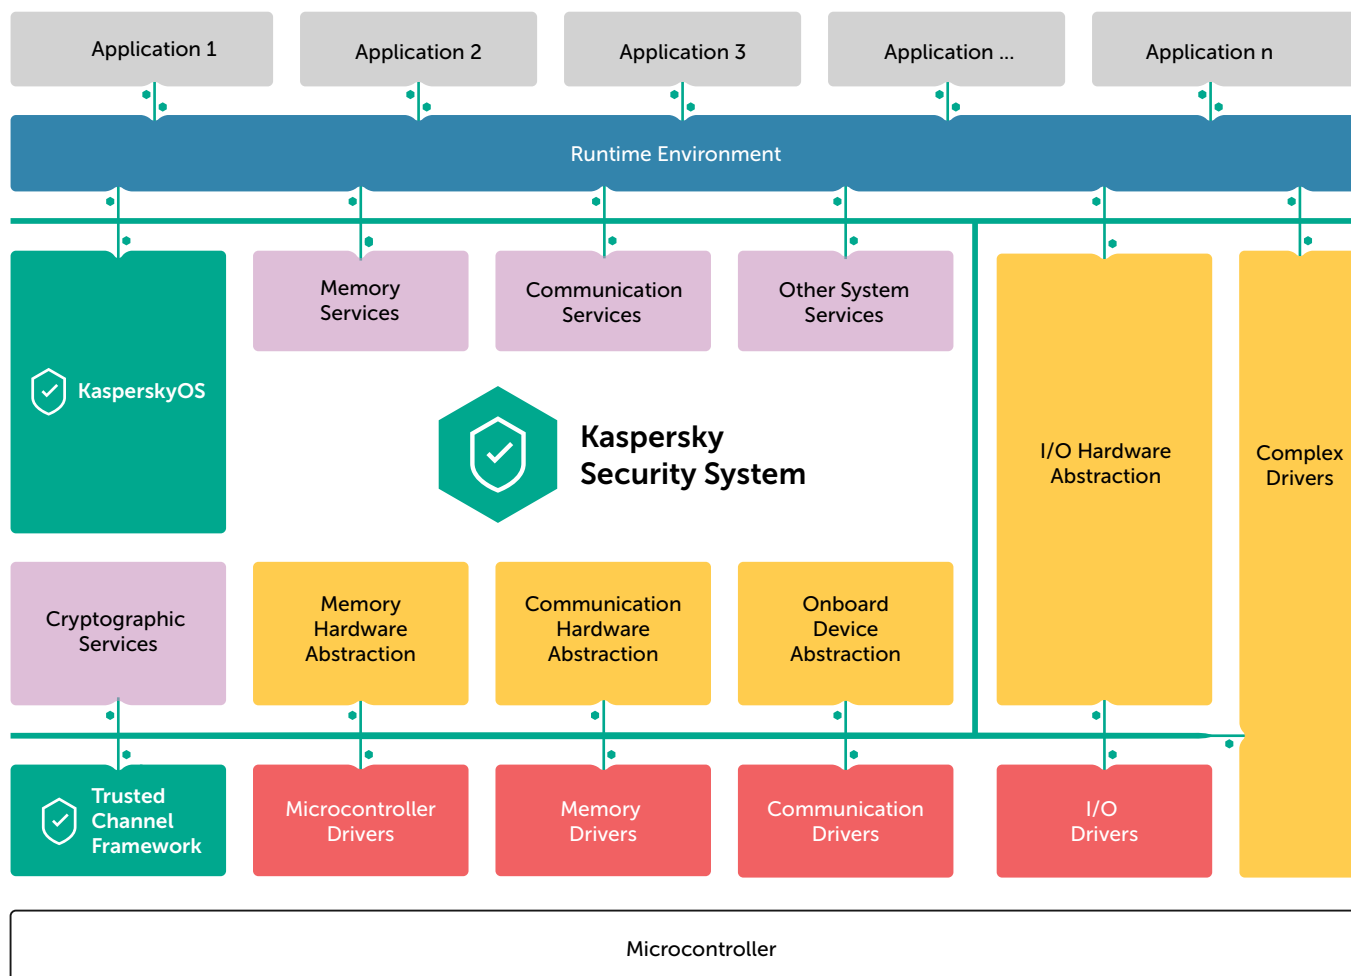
Application 1

Application 2

Application 3

Application ...

Application n

Runtime Environment

KasperskyOS

Memory Services

Communication Services

Other System Services

I/O Hardware Abstraction

Complex Drivers

Kaspersky Security System

Cryptographic Services

Memory Hardware Abstraction

Communication Hardware Abstraction

Onboard Device Abstraction

Trusted Channel Framework

Microcontroller Drivers

Memory Drivers

Communication Drivers

I/O Drivers

Microcontroller